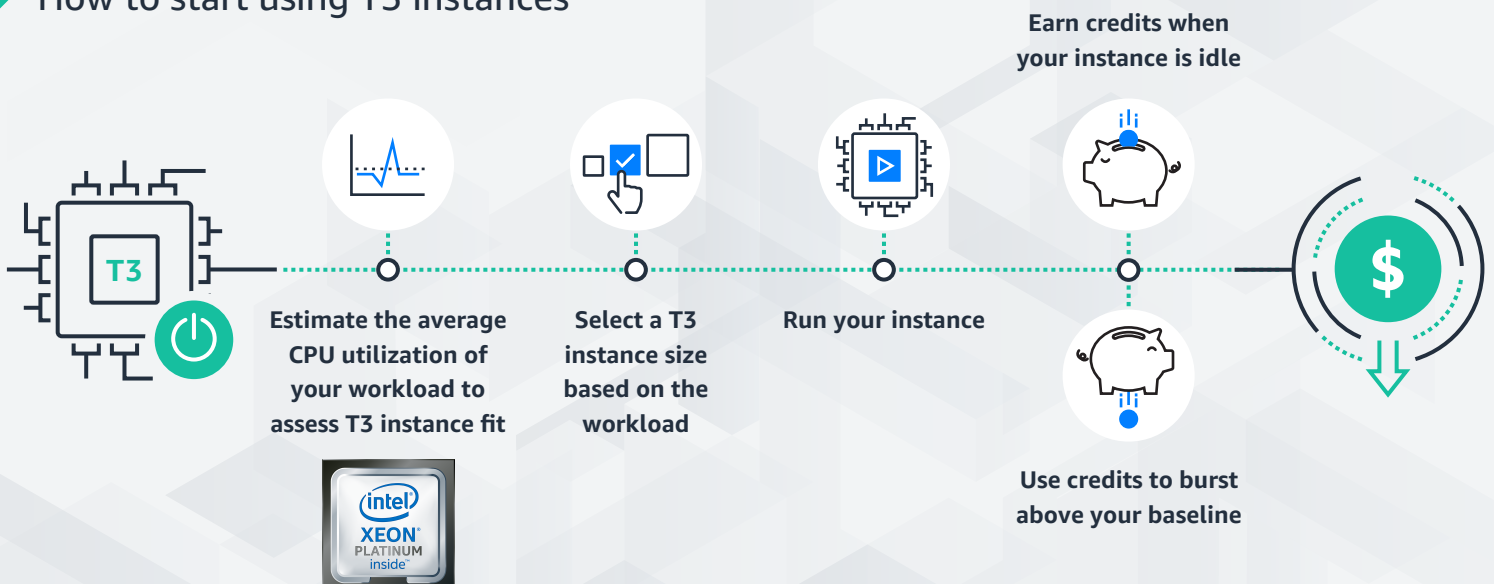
How to start using T3 instances

Earn credits when your instance is idle

T3

Estimate the average CPU utilization of your workload to assess T3 instance fit

Select a T3 instance size based on the workload

Run your instance

$

Use credits to burst above your baseline

intel XEON PLATINUM inside